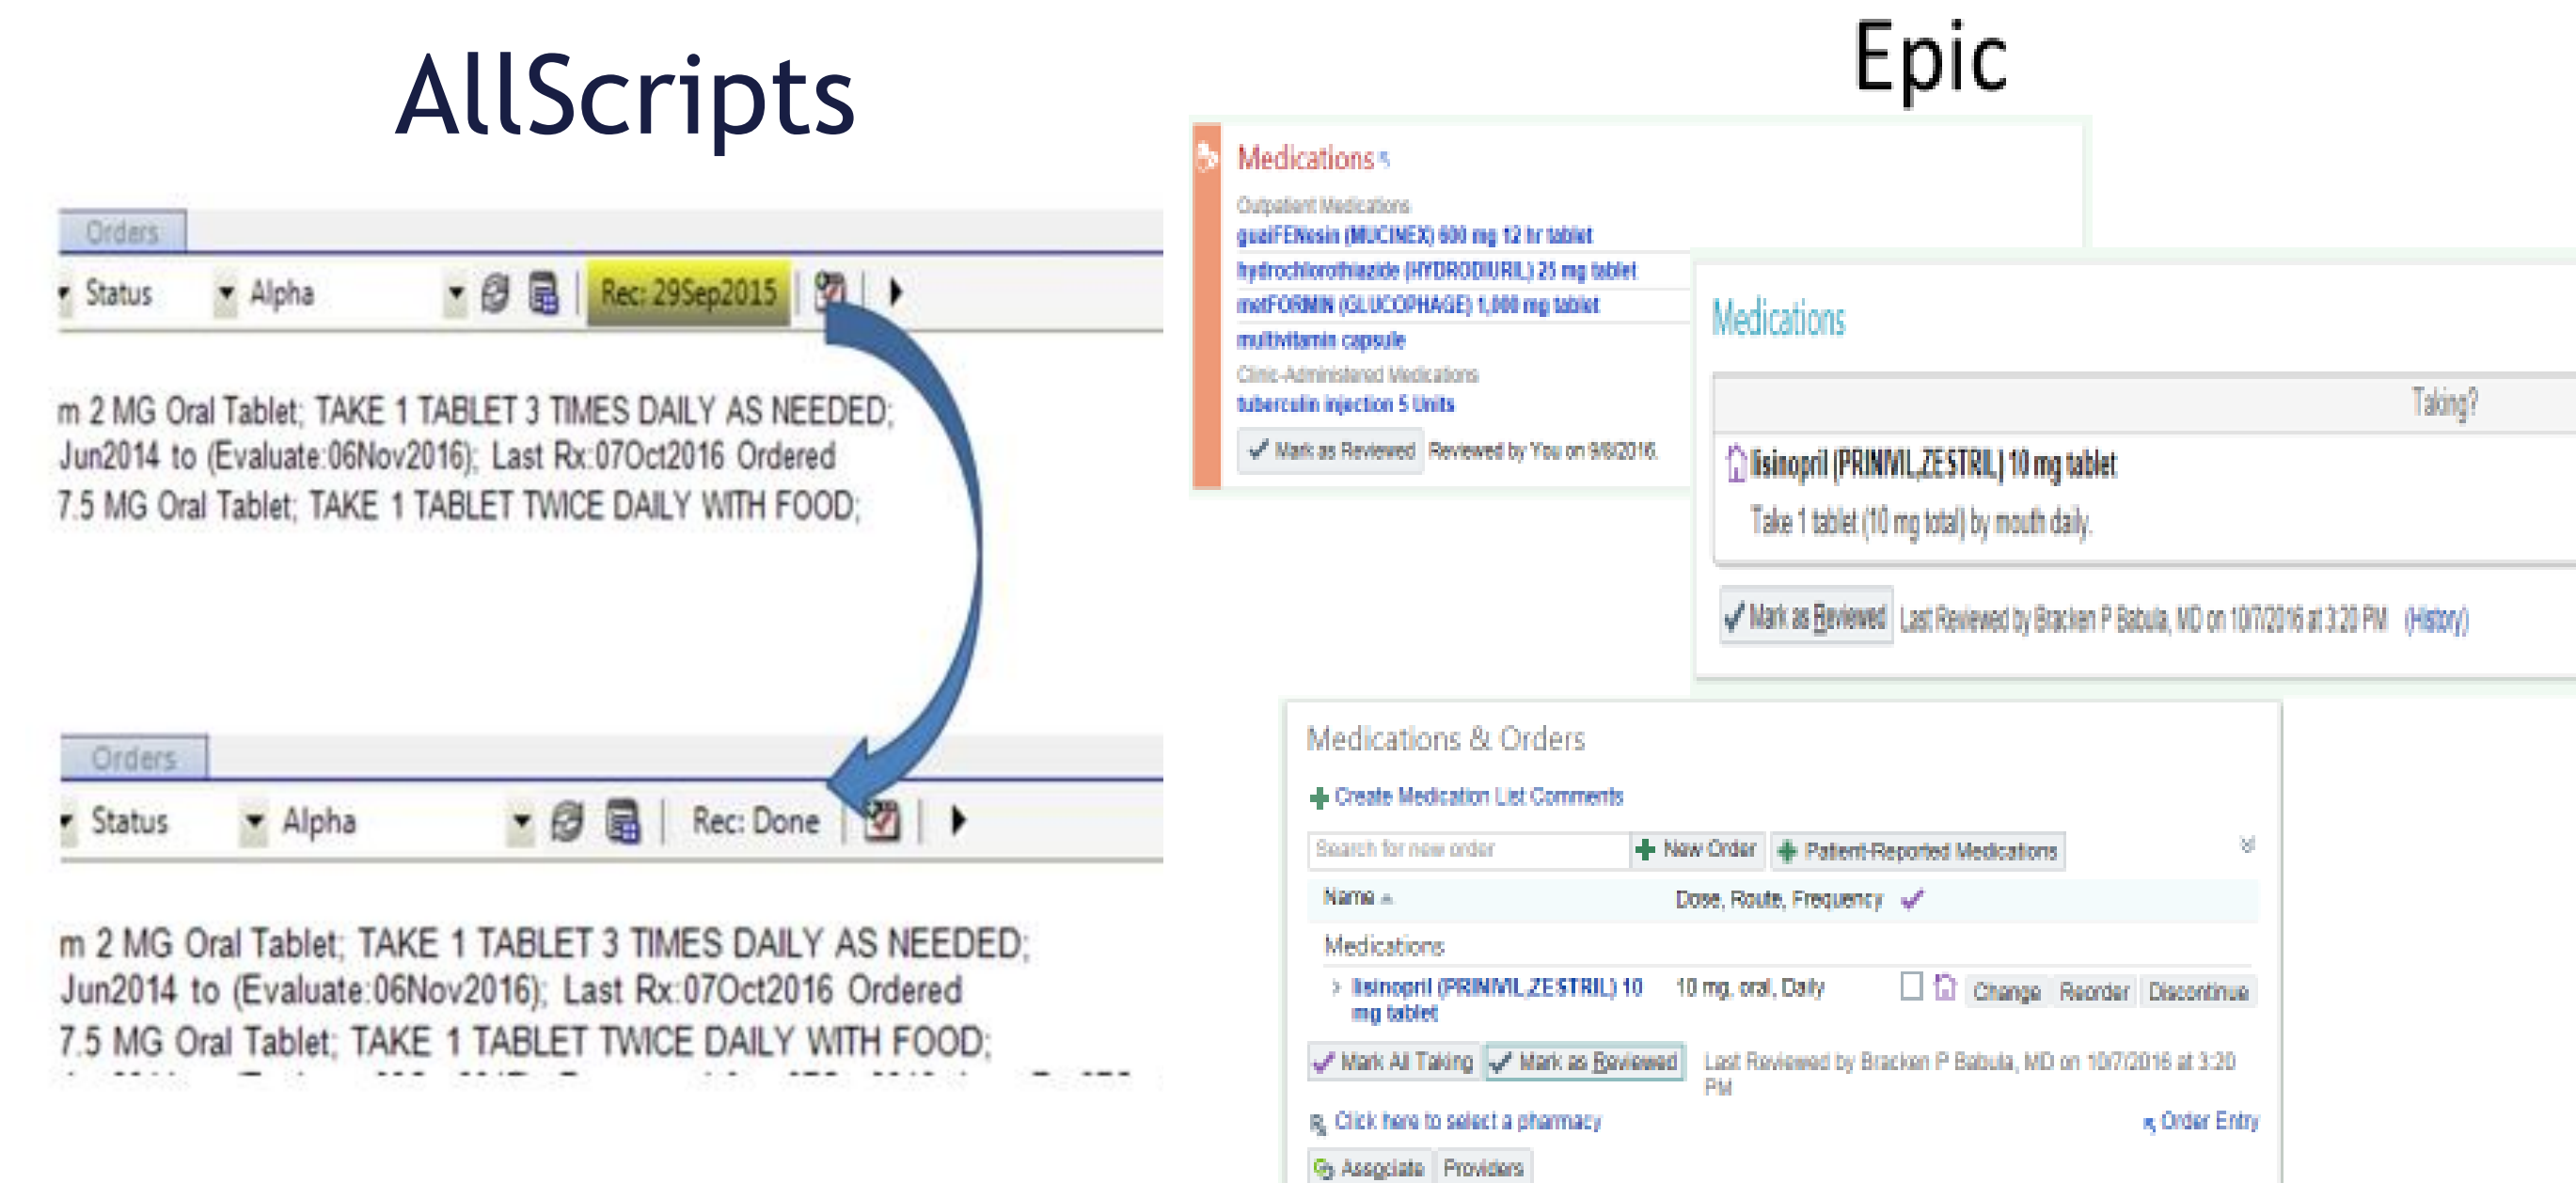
AllScripts

Orders

Status Alpha Rec: 29Sep2015

m 2 MG Oral Tablet; TAKE 1 TABLET 3 TIMES DAILY AS NEEDED; Jun2014 to (Evaluate:06Nov2016); Last Rx:07Oct2016 Ordered
7.5 MG Oral Tablet; TAKE 1 TABLET TWICE DAILY WITH FOOD;

Orders

Status Alpha Rec: Done

m 2 MG Oral Tablet; TAKE 1 TABLET 3 TIMES DAILY AS NEEDED; Jun2014 to (Evaluate:06Nov2016); Last Rx:07Oct2016 Ordered
7.5 MG Oral Tablet; TAKE 1 TABLET TWICE DAILY WITH FOOD;

Epic

Medications

Outpatient Medications
guaiFENesin (MUCINEX) 600 mg 12 hr tablet
hydrochlorothiazide (HYDRODIURIL) 25 mg tablet
metFORMIN (GLUCOPHAGE) 1,000 mg tablet
multivitamin capsule
Clinic-Administered Medications
tuberculin injection 5 Units
Mark as Reviewed Reviewed by You on 9/8/2016

Medications

Taking?

lisinopril (PRINIVIL,ZESTRIL) 10 mg tablet
Take 1 tablet (10 mg total) by mouth daily.

Mark as Reviewed Last Reviewed by Bracken P Babula, MD on 10/7/2016 at 3:20 PM (History)

Medications & Orders

Create Medication List Comments

Search for new order New Order Patient-Reported Medications

| Name | Dose, Route, Frequency |
|---|---|
| Medications | |
| lisinopril (PRINIVIL,ZESTRIL) 10 mg tablet | 10 mg, oral, Daily |

Change Reorder Discontinue

Mark All Taking Mark as Reviewed Last Reviewed by Bracken P Babula, MD on 10/7/2016 at 3:20 PM

Click here to select a pharmacy Order Entry

Associate Providers